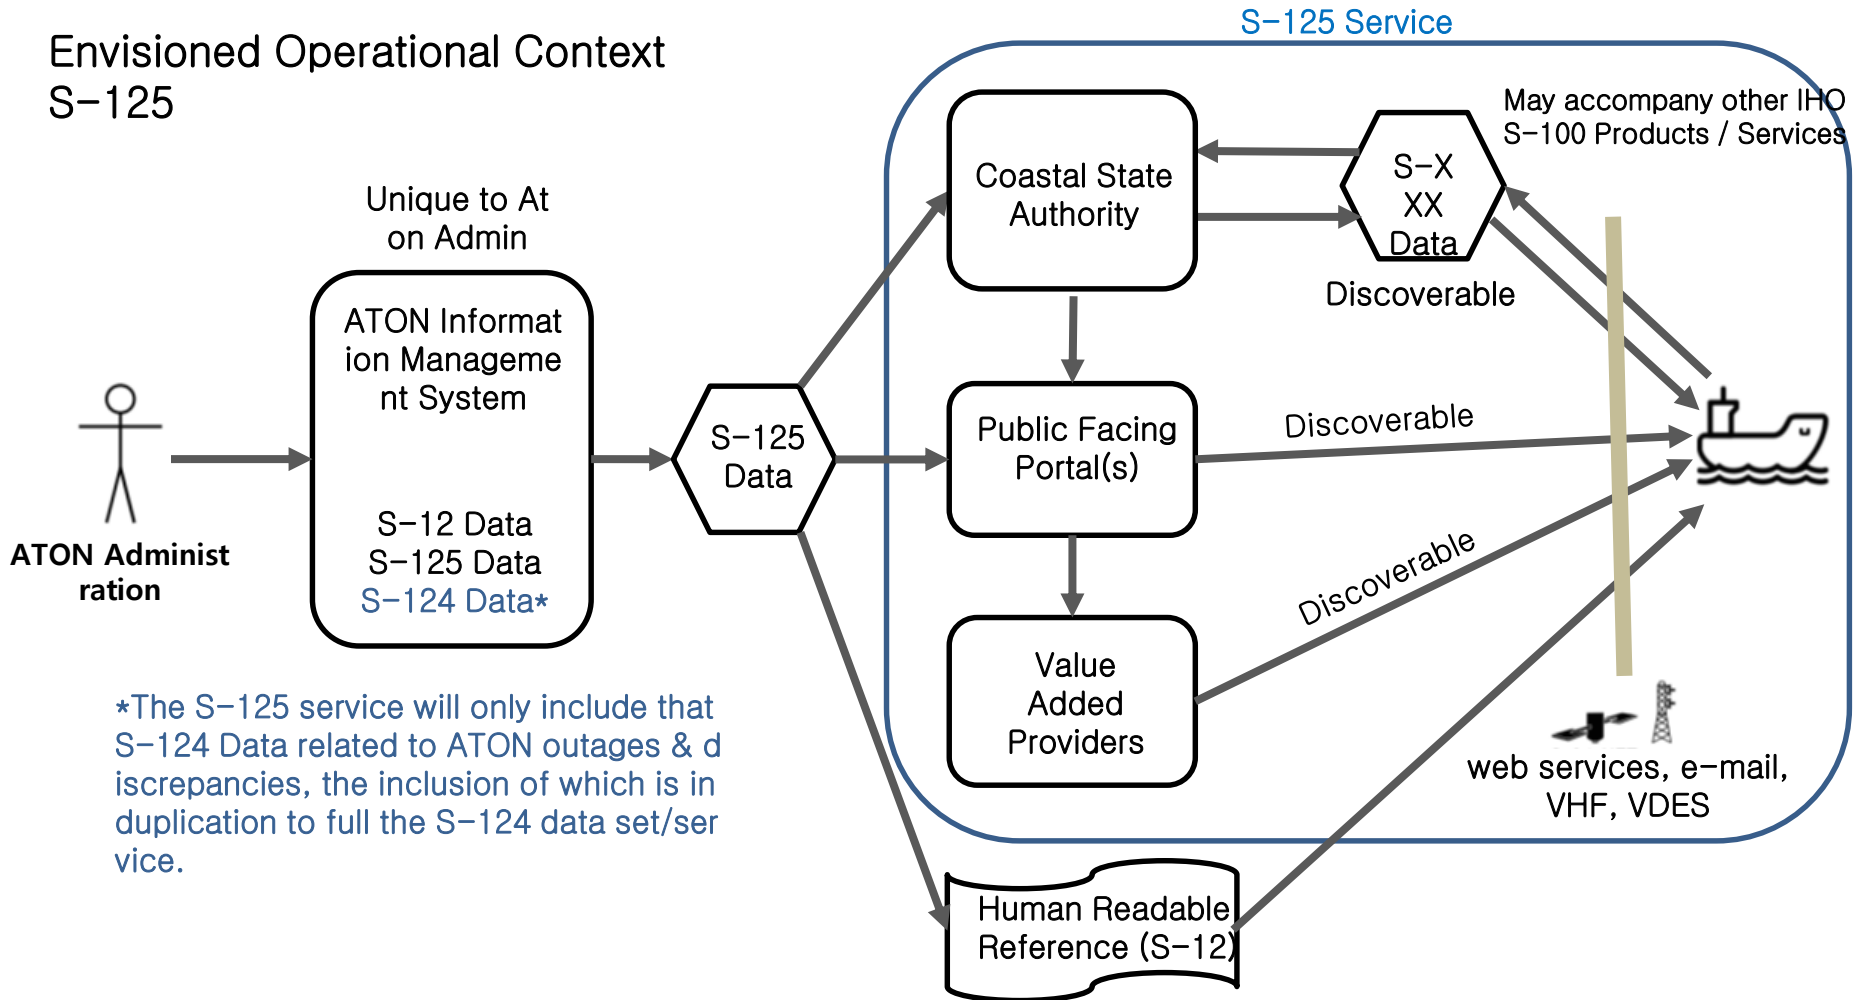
Envisioned Operational Context
S-125

S-125 Service

Unique to Aton Admin

ATON Administration

ATON Information Management System

S-12 Data
S-125 Data
S-124 Data*

S-125 Data

Coastal State Authority

S-XXX Data

May accompany other IHO S-100 Products / Services

Discoverable

Public Facing Portal(s)

Discoverable

Value Added Providers

Discoverable

web services, e-mail, VHF, VDES

Human Readable Reference (S-12)

*The S-125 service will only include that S-124 Data related to ATON outages & discrepancies, the inclusion of which is in duplication to full the S-124 data set/service.